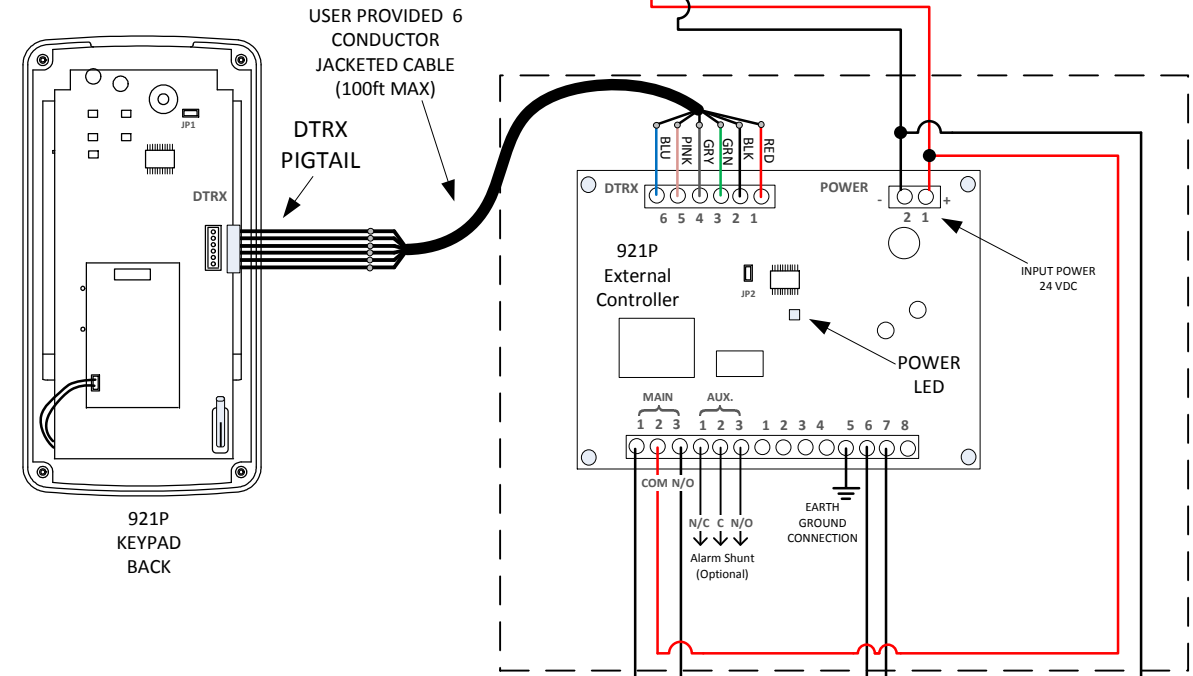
USER PROVIDED 6 CONDUCTOR JACKETED CABLE (100ft MAX)

DTRX PIGTAIL

JP1

DTRX

921P KEYPAD BACK

BLU PINK GRY GRN BLK RED

DTRX

6 5 4 3 2 1

POWER

- 2 1 +

INPUT POWER 24 VDC

921P External Controller

JP2

POWER LED

MAIN
1 2 3

AUX.
1 2 3

1 2 3 4 5 6 7 8

COM N/O

N/C C N/O

Alarm Shunt (Optional)

EARTH GROUND CONNECTION